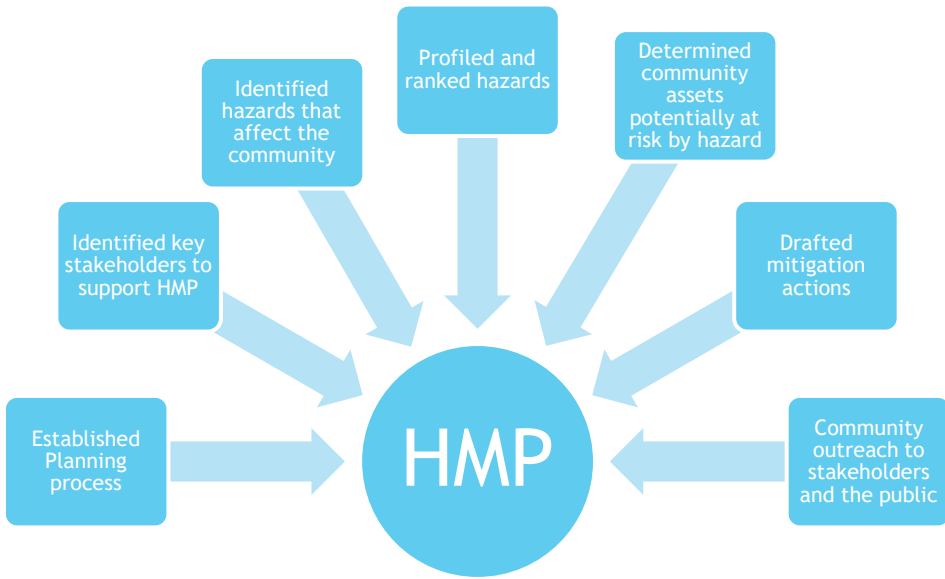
Established Planning process

Identified key stakeholders to support HMP

Identified hazards that affect the community

Profiled and ranked hazards

Determined community assets potentially at risk by hazard

Drafted mitigation actions

Community outreach to stakeholders and the public

HMP